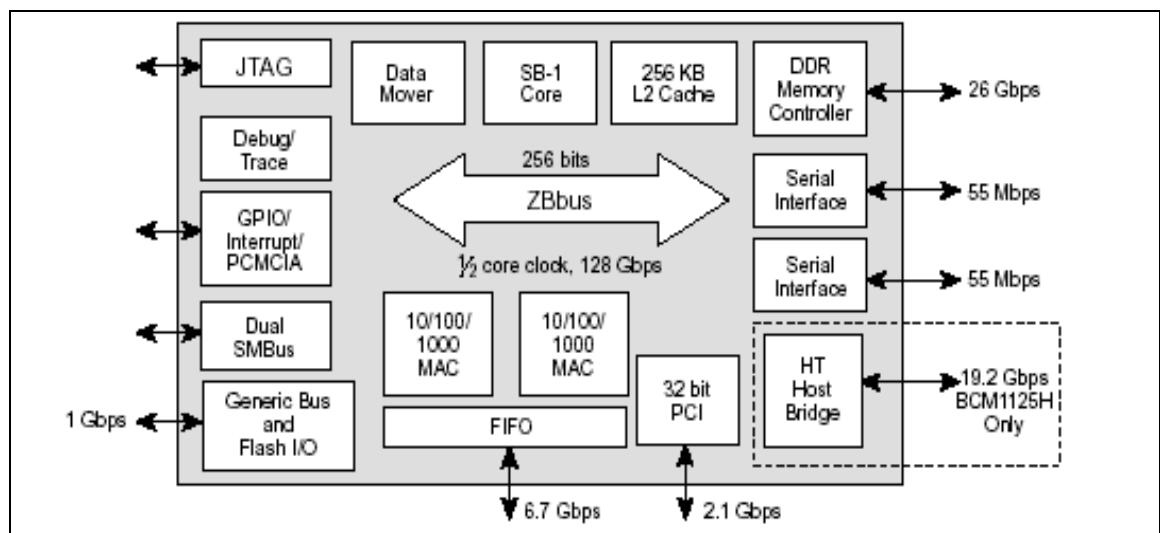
JTAG

Data Mover

SB-1 Core

256 KB L2 Cache

DDR Memory Controller

26 Gbps

Debug/ Trace

256 bits

ZBbus

$\frac{1}{2}$ core clock, 128 Gbps

Serial Interface

55 Mbps

GPIO/ Interrupt/ PCMCIA

Serial Interface

55 Mbps

Dual SMBus

10/100/ 1000 MAC

10/100/ 1000 MAC

HT Host Bridge

19.2 Gbps BCM1125H Only

1 Gbps

Generic Bus and Flash I/O

FIFO

32 bit PCI

6.7 Gbps

2.1 Gbps